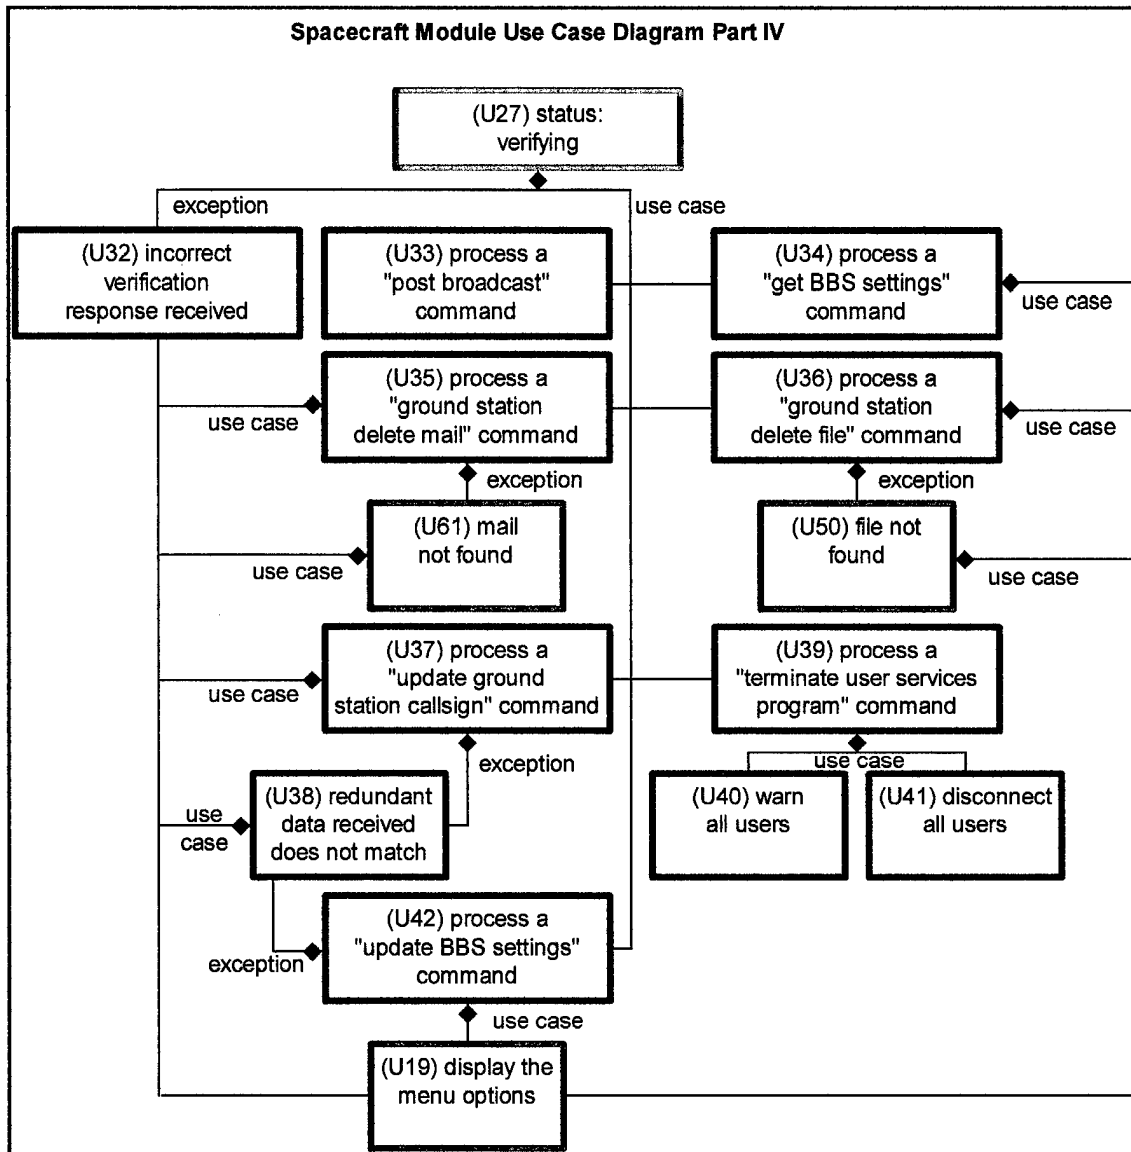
Spacecraft Module Use Case Diagram Part IV

(U27) status: verifying

exception

use case

(U32) incorrect verification response received

(U33) process a "post broadcast" command

(U34) process a "get BBS settings" command

use case

(U35) process a "ground station delete mail" command

use case

(U36) process a "ground station delete file" command

use case

exception

exception

(U61) mail not found

use case

(U50) file not found

use case

(U37) process a "update ground station callsign" command

use case

(U39) process a "terminate user services program" command

exception

use case

(U38) redundant data received does not match

use case

(U40) warn all users

(U41) disconnect all users

(U42) process a "update BBS settings" command

exception

use case

(U19) display the menu options